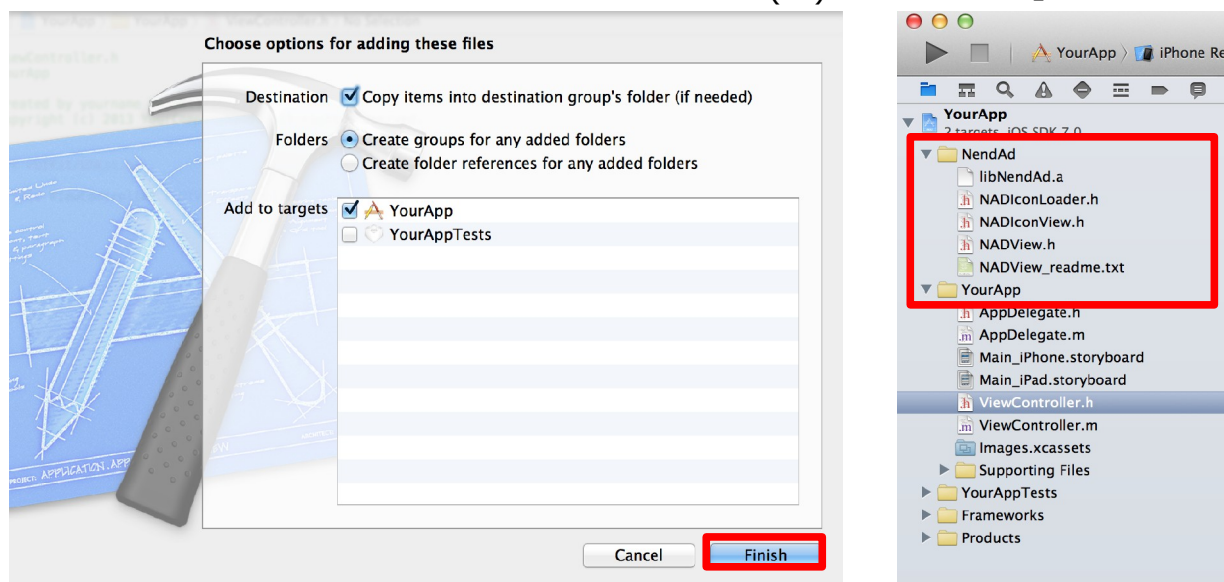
Choose options for adding these files

Destination Copy items into destination group's folder (if needed)

Folders Create groups for any added folders

Create folder references for any added folders

Add to targets YourApp

YourAppTests

Cancel

Finish

YourApp 〉 iPhone Re

YourApp

2 targets, iOS SDK 7.0

NendAd

libNendAd.a

NADIconLoader.h

NADIconView.h

NADView.h

NADView_readme.txt

YourApp

AppDelegate.h

AppDelegate.m

Main_iPhone.storyboard

Main_iPad.storyboard

ViewController.h

ViewController.m

Images.xcassets

Supporting Files

YourAppTests

Frameworks

Products